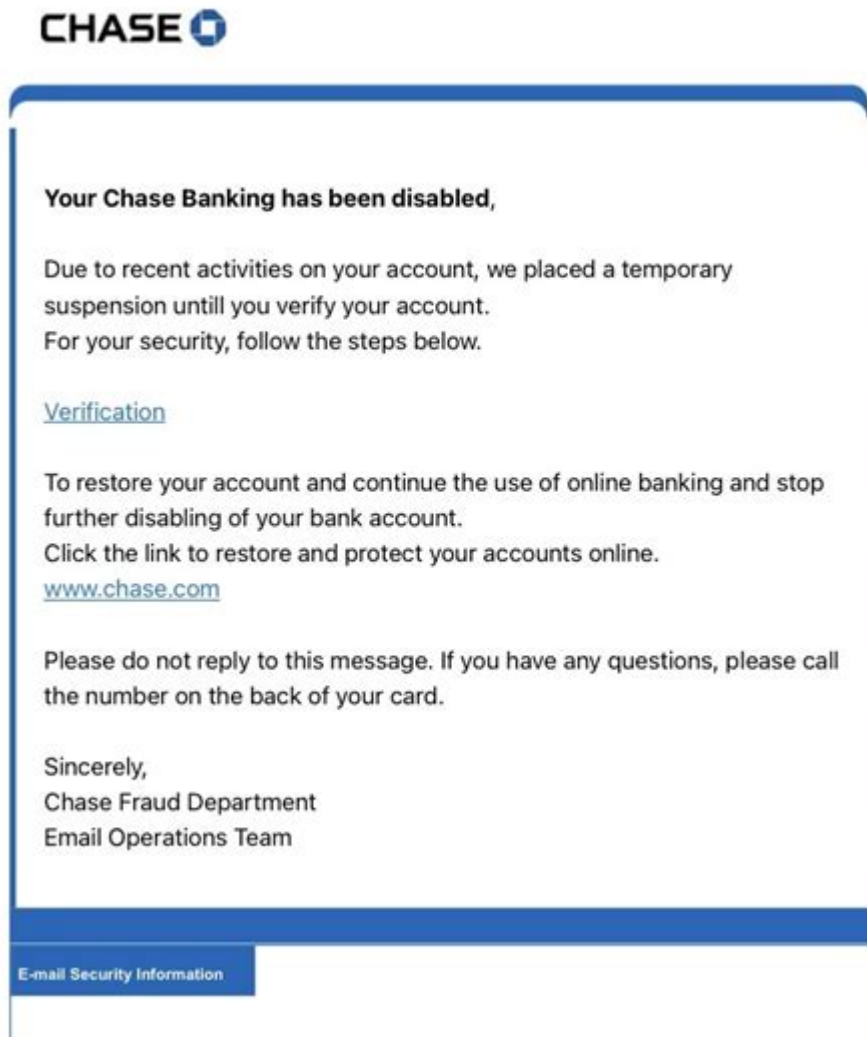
CHASE

Your Chase Banking has been disabled,

Due to recent activities on your account, we placed a temporary suspension untill you verify your account.
For your security, follow the steps below.

Verification

To restore your account and continue the use of online banking and stop further disabling of your bank account.
Click the link to restore and protect your accounts online.
www.chase.com

Please do not reply to this message. If you have any questions, please call the number on the back of your card.

Sincerely,
Chase Fraud Department
Email Operations Team

E-mail Security Information